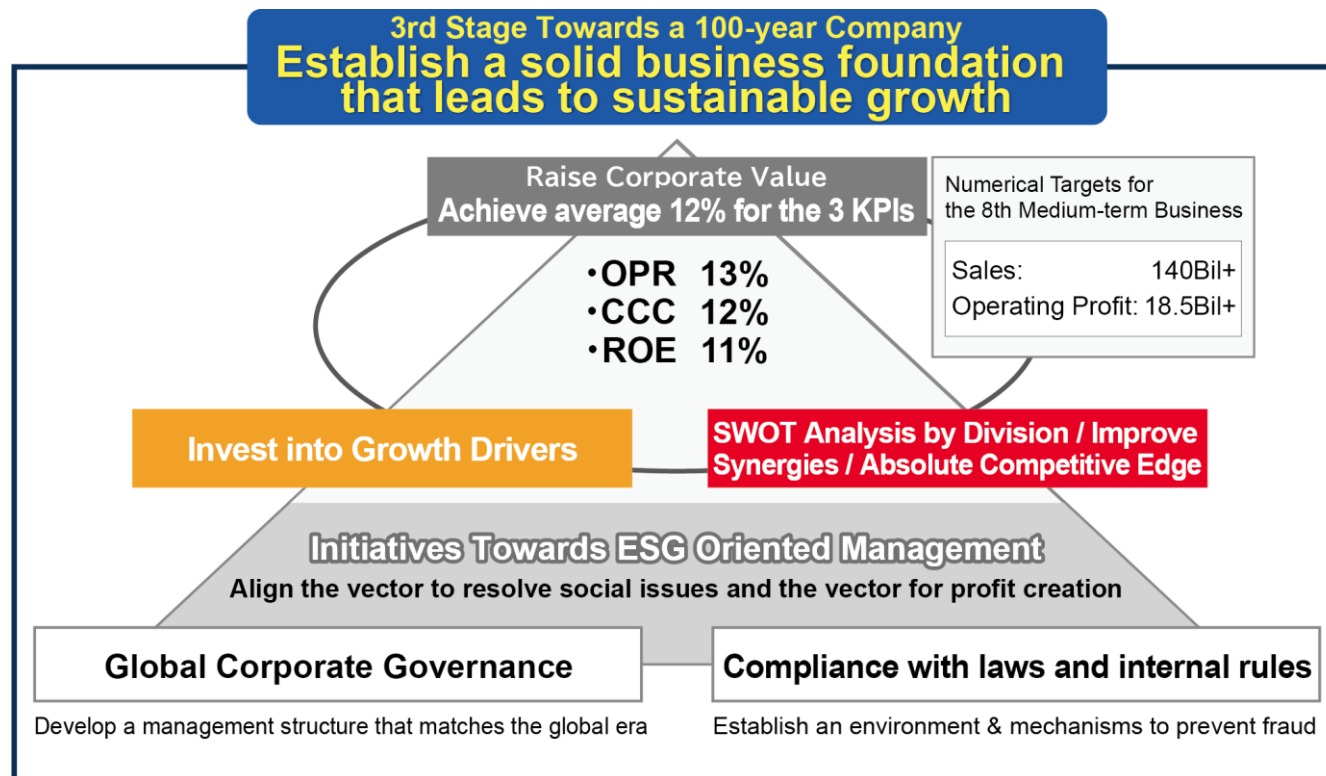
3rd Stage Towards a 100-year Company
Establish a solid business foundation that leads to sustainable growth

Raise Corporate Value
Achieve average 12% for the 3 KPIs

Numerical Targets for the 8th Medium-term Business

| Sales: | 140Bil+ |
|---|---|
| Operating Profit: | 18.5Bil+ |

・OPR 13%
・CCC 12%
・ROE 11%

Invest into Growth Drivers

SWOT Analysis by Division / Improve Synergies / Absolute Competitive Edge

Initiatives Towards ESG Oriented Management
Align the vector to resolve social issues and the vector for profit creation

Global Corporate Governance

Develop a management structure that matches the global era

Compliance with laws and internal rules

Establish an environment & mechanisms to prevent fraud